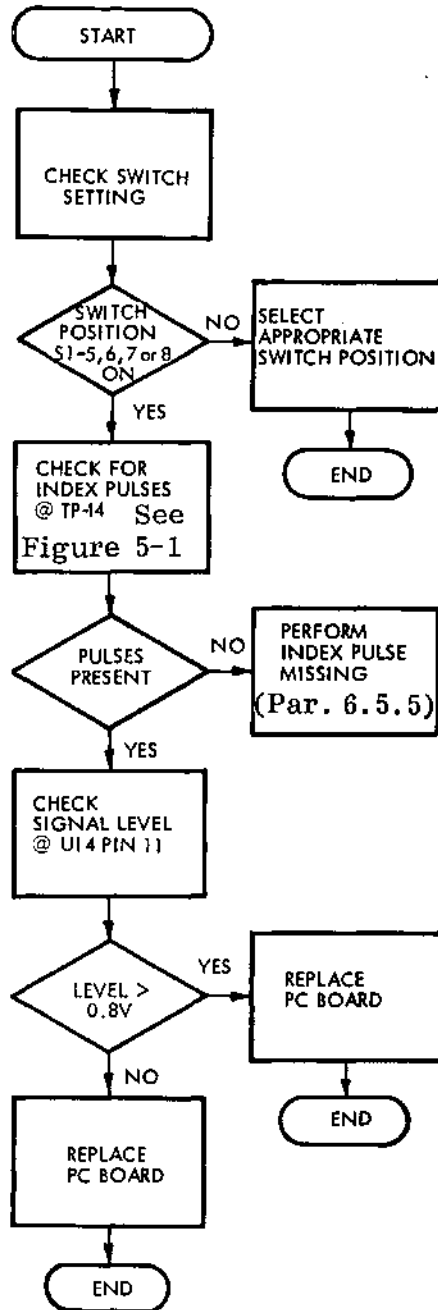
START

CHECK SWITCH SETTING

SWITCH POSITION S1-5,6,7 or 8 ON

NO

SELECT APPROPRIATE SWITCH POSITION

END

YES

CHECK FOR INDEX PULSES @ TP-14 See Figure 5-1

PULSES PRESENT

NO

PERFORM INDEX PULSE MISSING (Par. 6.5.5)

YES

CHECK SIGNAL LEVEL @ U14 PIN 11

LEVEL > 0.8V

YES

REPLACE PC BOARD

END

NO

REPLACE PC BOARD

END